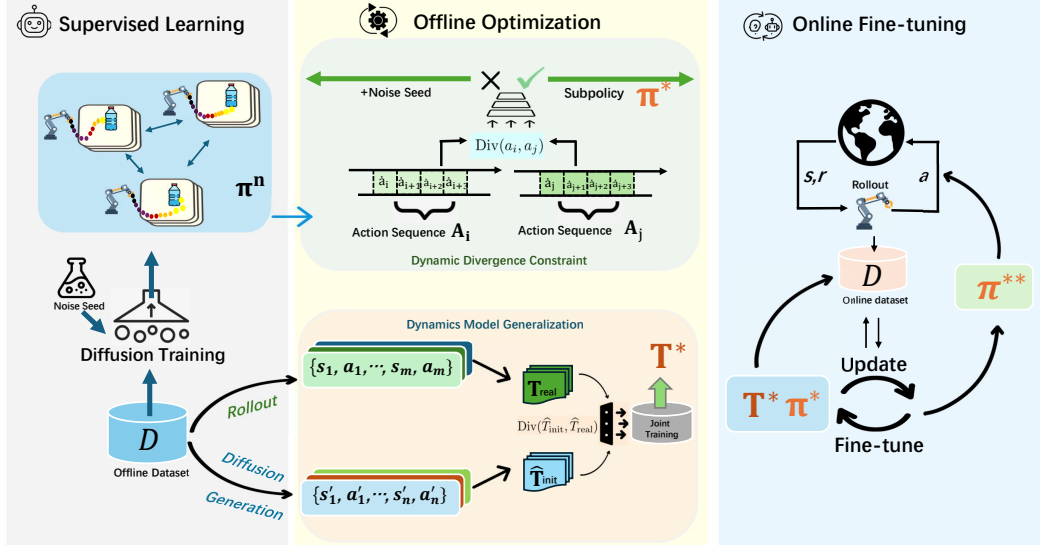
Supervised Learning

$\pi^n$

Noise Seed

Diffusion Training

$D$

Offline Dataset

Rollout

Diffusion

Generation

Offline Optimization

+Noise Seed

Subpolicy $\pi^*$

$\mathrm{Div}(a_i, a_j)$

$a_i$ $a_{i+1}$ $a_{i+2}$ $a_{i+3}$

$a_j$ $a_{j+1}$ $a_{j+2}$ $a_{j+3}$

Action Sequence $A_i$

Action Sequence $A_j$

Dynamic Divergence Constraint

Dynamics Model Generalization

$\{s_1, a_1, \cdots, s_m, a_m\}$

$\{s'_1, a'_1, \cdots, s'_n, a'_n\}$

$T_{real}$

$\hat{T}_{init}$

$\mathrm{Div}(\hat{T}_{init}, \hat{T}_{real})$

$T^*$

Joint Training

Online Fine-tuning

$s,r$

$a$

Rollout

$D$

Online dataset

$\pi^{**}$

Update

$T^* \pi^*$

Fine-tune